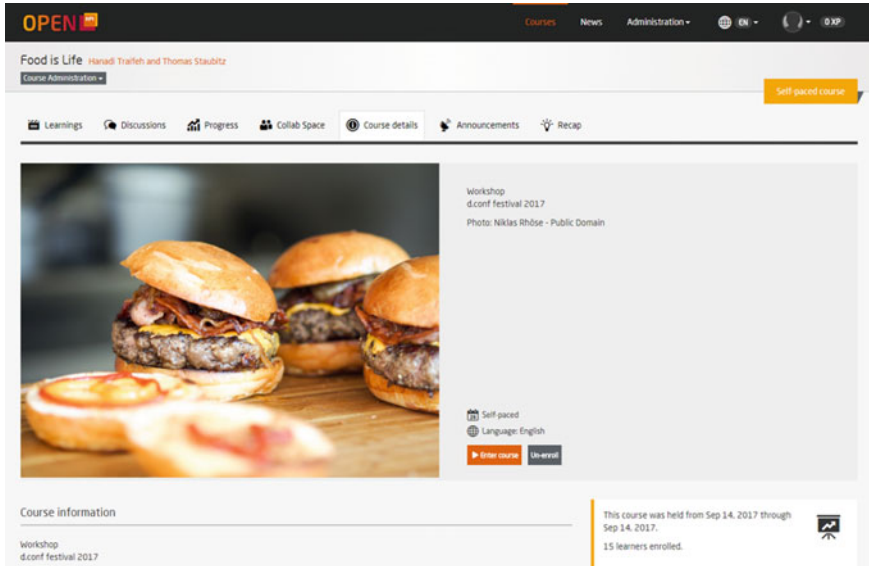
OPEN HPI

Courses News Administration EN 0 XP

Food is Life Hanadi Traifeh and Thomas Staubitz

Course Administration

Self-paced course

Learnings Discussions Progress Collab Space Course details Announcements Recap

Workshop
d.conf festival 2017

Photo: Niklas Rhöse - Public Domain

Self-paced
Language: English

Enter course Un-enroll

Course information

Workshop
d.conf festival 2017

This course was held from Sep 14, 2017 through Sep 14, 2017.

15 learners enrolled.